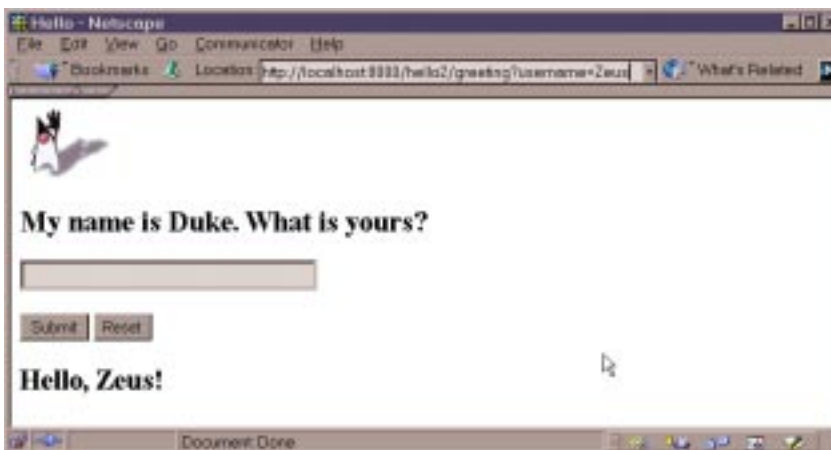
Hello - Netscape

File Edit View Go Communicator Help

Bookmarks Location: http://localhost:8080/hello2/greeting?username=Zeus What's Related

My name is Duke. What is yours?

Submit Reset

Hello, Zeus!

Document: Done